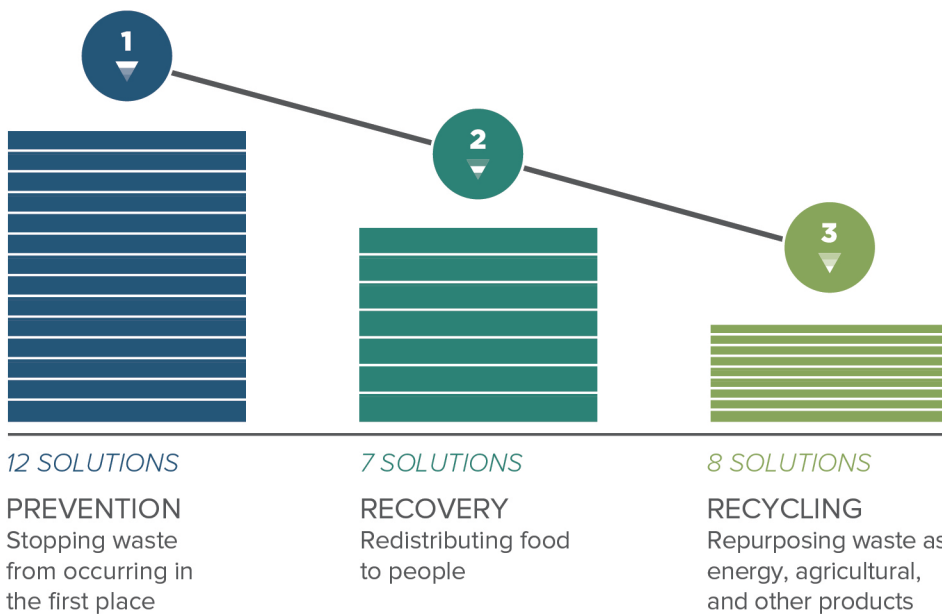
1

2

3

12 SOLUTIONS

PREVENTION
Stopping waste from occurring in the first place

7 SOLUTIONS

RECOVERY
Redistributing food to people

8 SOLUTIONS

RECYCLING
Repurposing waste as energy, agricultural, and other products